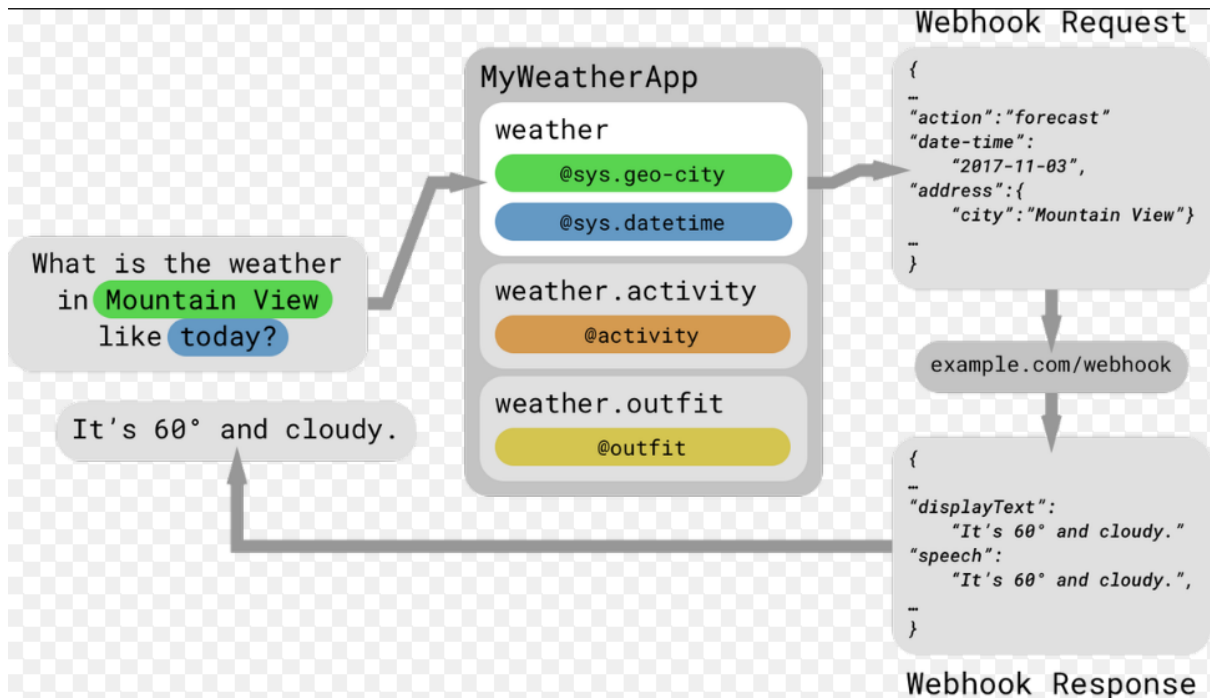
What is the weather in Mountain View like today?

It's 60° and cloudy.

MyWeatherApp

weather

@sys.geo-city

@sys.datetime

weather.activity

@activity

weather.outfit

@outfit

Webhook Request

{
…
"action":"forecast"
"date-time":
"2017-11-03",
"address":{
"city":"Mountain View"}
…
}

example.com/webhook

{
…
"displayText":
"It's 60° and cloudy."
"speech":
"It's 60° and cloudy.",
…
}

Webhook Response